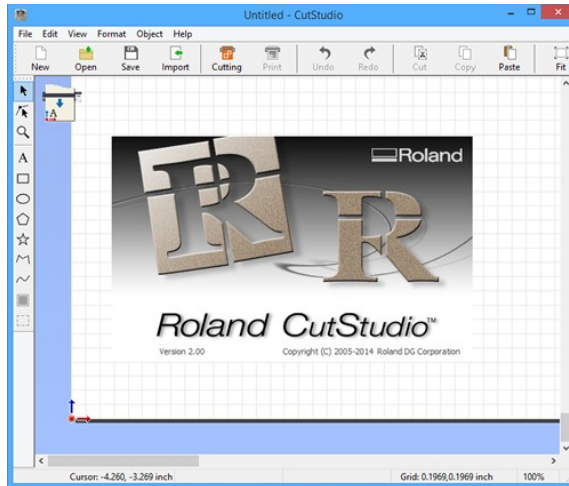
Untitled - CutStudio

File Edit View Format Object Help

New Open Save Import Cutting Print Undo Redo Cut Copy Paste Fit

A

Roland

Roland CutStudio™

Version 2.00

Copyright (C) 2005-2014 Roland DG Corporation

Cursor: -4.260, -3.269 inch

Grid: 0.1969,0.1969 inch

100%